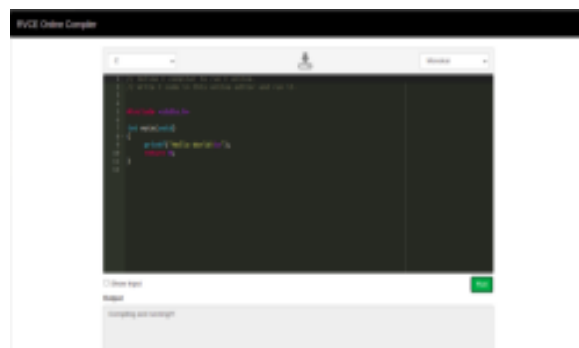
RVCE Online Compiler

C

Monokai

1 // Online C compiler to run C program
2 // Write C code in this online editor and run it
3
4
5 #include <stdio.h>
6
7 int main(void)
8 {
9 printf("Hello World!\n");
10 return 0;
11 }
12

Show Input

Run

Output

Compiling and running!!